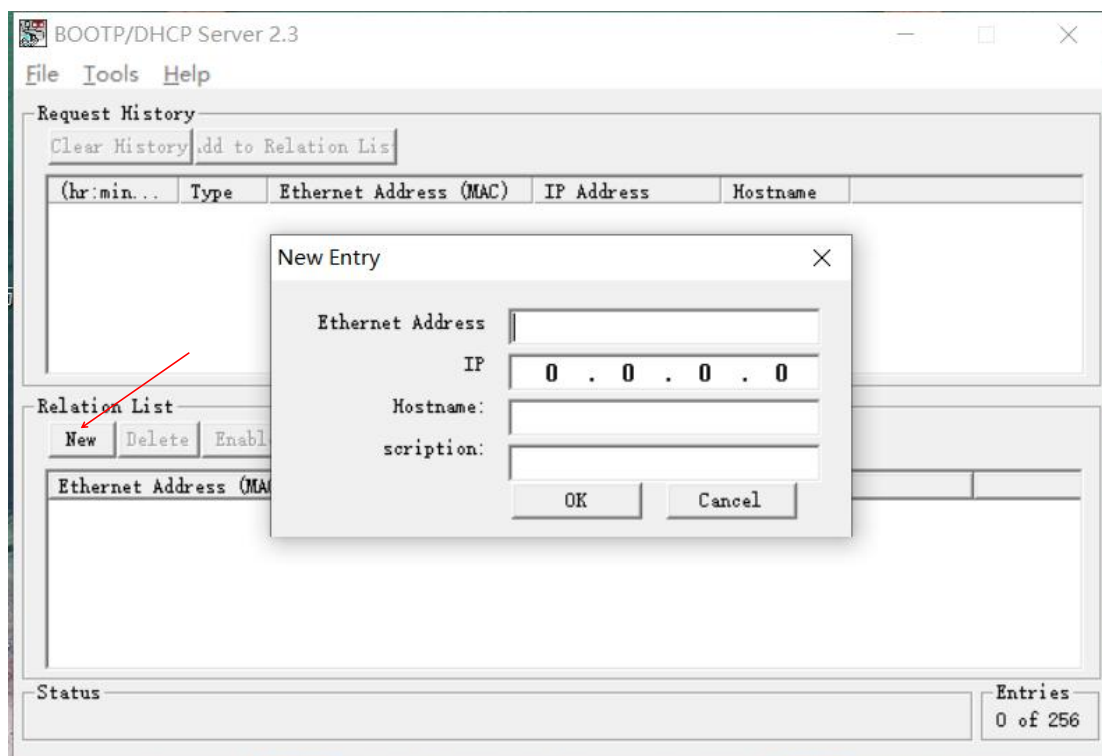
BOOTP/DHCP Server 2.3

File Tools Help

Request History

Clear History .dd to Relation Lis

| (hr:min... | Type | Ethernet Address (MAC) | IP Address | Hostname |
|---|---|---|---|---|

New Entry

Ethernet Address

IP 0 . 0 . 0 . 0

Hostname:

scription:

OK Cancel

Relation List

New Delete Enabl

Ethernet Address (MA

Status

Entries
0 of 256